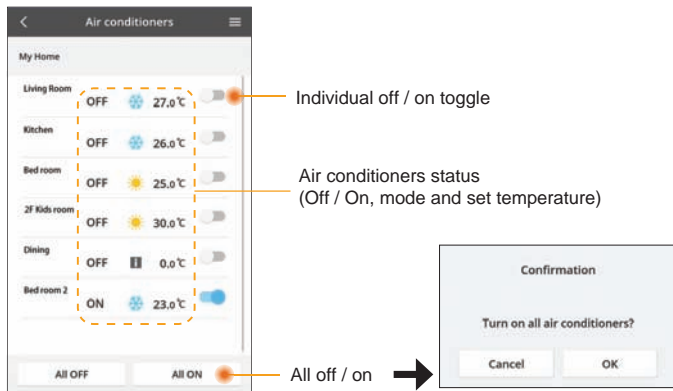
Air conditioners

My Home

Living Room OFF 27.0℃

Kitchen OFF 26.0℃

Bed room OFF 25.0℃

2F Kids room OFF 30.0℃

Dining OFF 0.0℃

Bed room 2 ON 23.0℃

All OFF

All ON

Individual off / on toggle

Air conditioners status
(Off / On, mode and set temperature)

All off / on

Confirmation

Turn on all air conditioners?

Cancel

OK